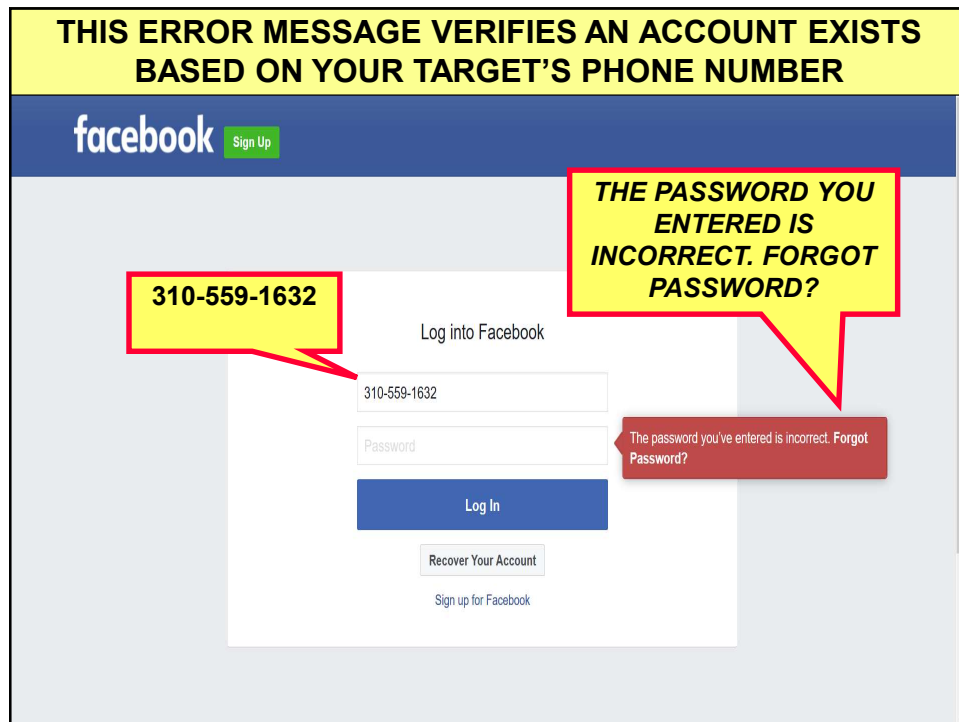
THIS ERROR MESSAGE VERIFIES AN ACCOUNT EXISTS BASED ON YOUR TARGET'S PHONE NUMBER

facebook Sign Up

THE PASSWORD YOU ENTERED IS INCORRECT. FORGOT PASSWORD?

310-559-1632

Log into Facebook

310-559-1632

Password

The password you've entered is incorrect. Forgot Password?

Log In

Recover Your Account

Sign up for Facebook